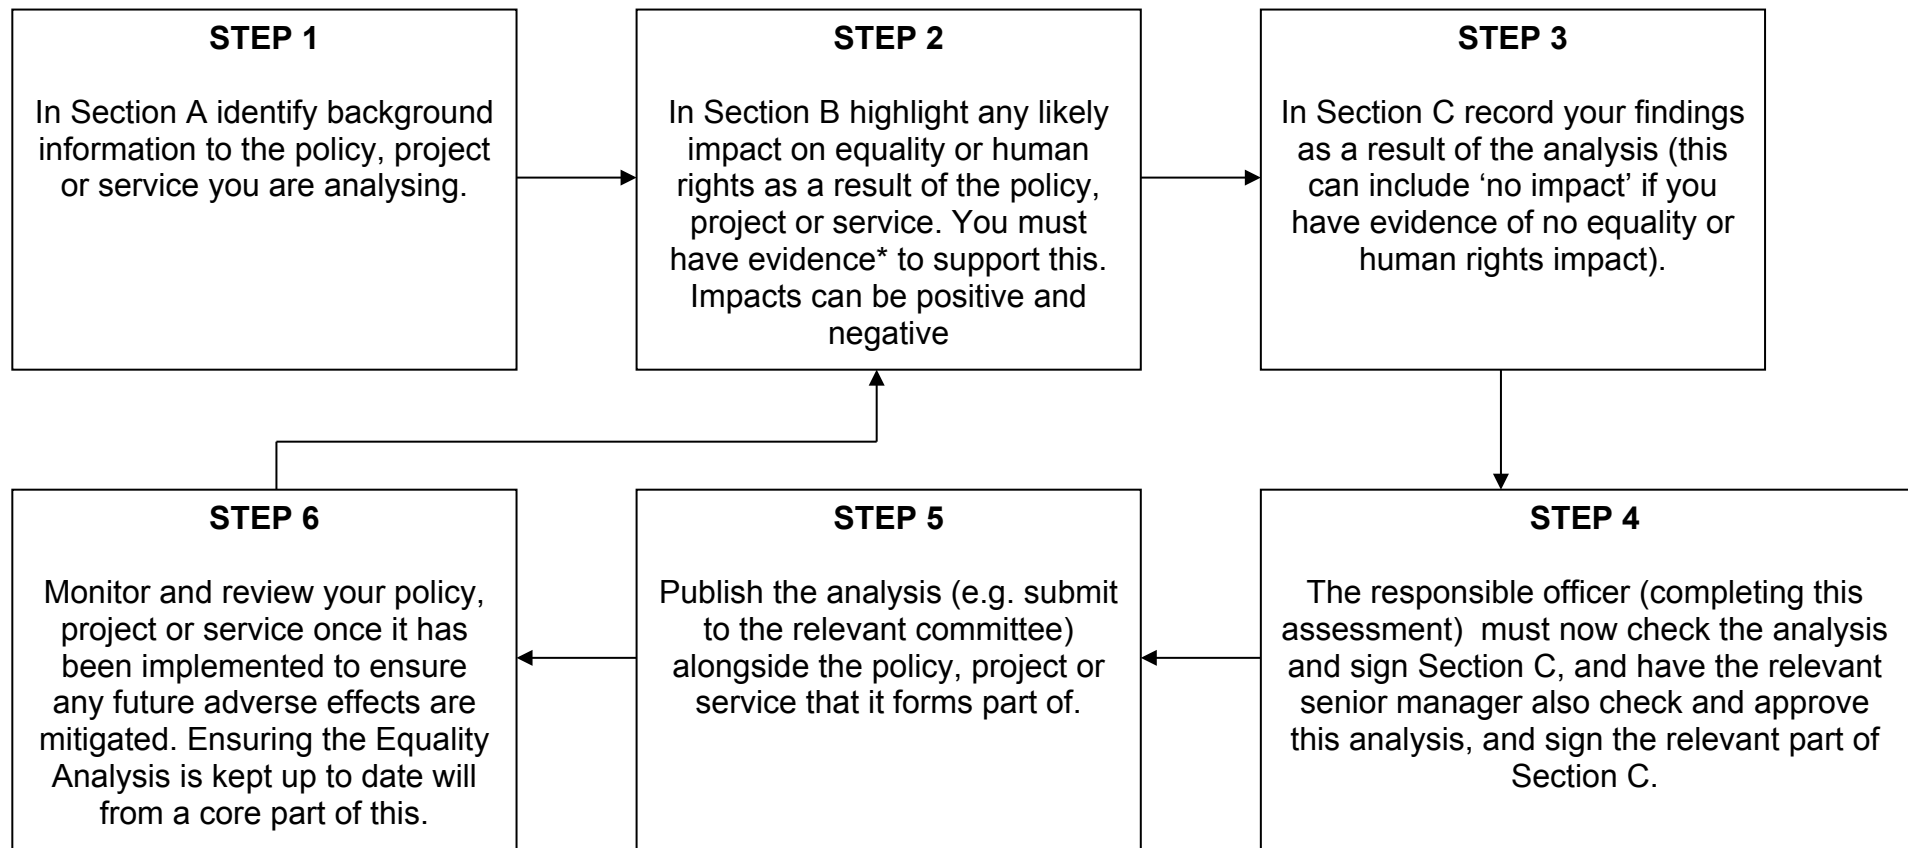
STEP 1

In Section A identify background information to the policy, project or service you are analysing.

STEP 2

In Section B highlight any likely impact on equality or human rights as a result of the policy, project or service. You must have evidence* to support this. Impacts can be positive and negative

STEP 3

In Section C record your findings as a result of the analysis (this can include 'no impact' if you have evidence of no equality or human rights impact).

STEP 4

The responsible officer (completing this assessment) must now check the analysis and sign Section C, and have the relevant senior manager also check and approve this analysis, and sign the relevant part of Section C.

STEP 5

Publish the analysis (e.g. submit to the relevant committee) alongside the policy, project or service that it forms part of.

STEP 6

Monitor and review your policy, project or service once it has been implemented to ensure any future adverse effects are mitigated. Ensuring the Equality Analysis is kept up to date will from a core part of this.